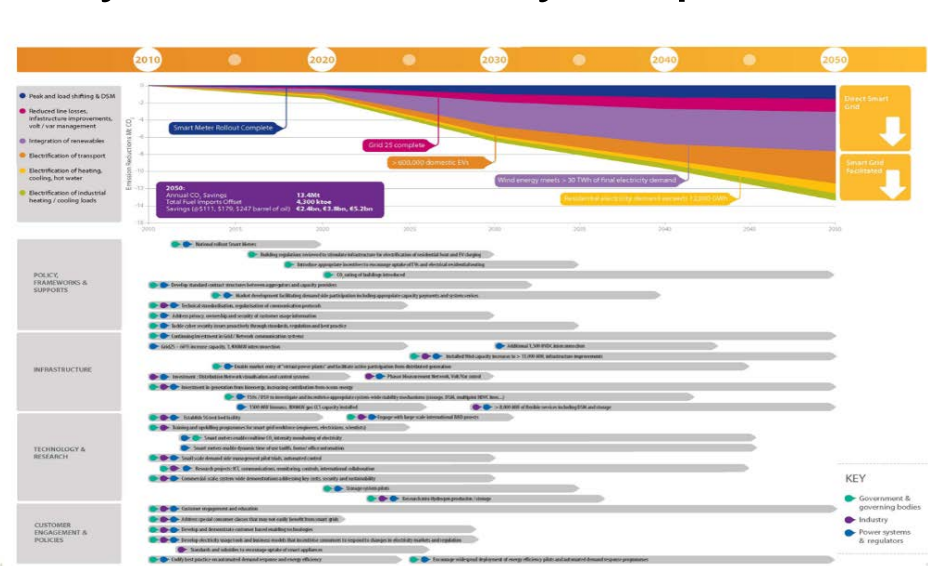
2010 2020 2030 2040 2050

Peak and load shifting & DSM

Reduced line losses, infrastructure improvements, volt / var management

Integration of renewables

Electrification of transport

Electrification of heating, cooling, hot water

Electrification of industrial heating / cooling loads

Emission Reductions Mt $CO_2$

Smart Meter Rollout Complete

Grid 25 complete

>800,000 domestic EVs

Wind energy meets > 30 TWh of final electricity demand

Residential electricity demand exceeds 13,000 GWh

Direct Smart Grid

Smart Grid Facilitated

2050:
Annual $CO_2$ Savings 13.4Mt
Total Fuel Imports Offset 4,300 ktoe
Savings (@$111, $179, $247 barrel of oil) €2.4bn, €3.8bn, €5.2bn

2010 2015 2020 2025 2030 2035 2040 2045 2050

POLICY, FRAMEWORKS & SUPPORTS

National rollout Smart Meters

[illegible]

INFRASTRUCTURE

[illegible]

TECHNOLOGY & RESEARCH

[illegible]

CUSTOMER ENGAGEMENT & POLICIES

Customer engagement and education

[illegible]

KEY

Government & governing bodies

Industry

Power systems & regulators